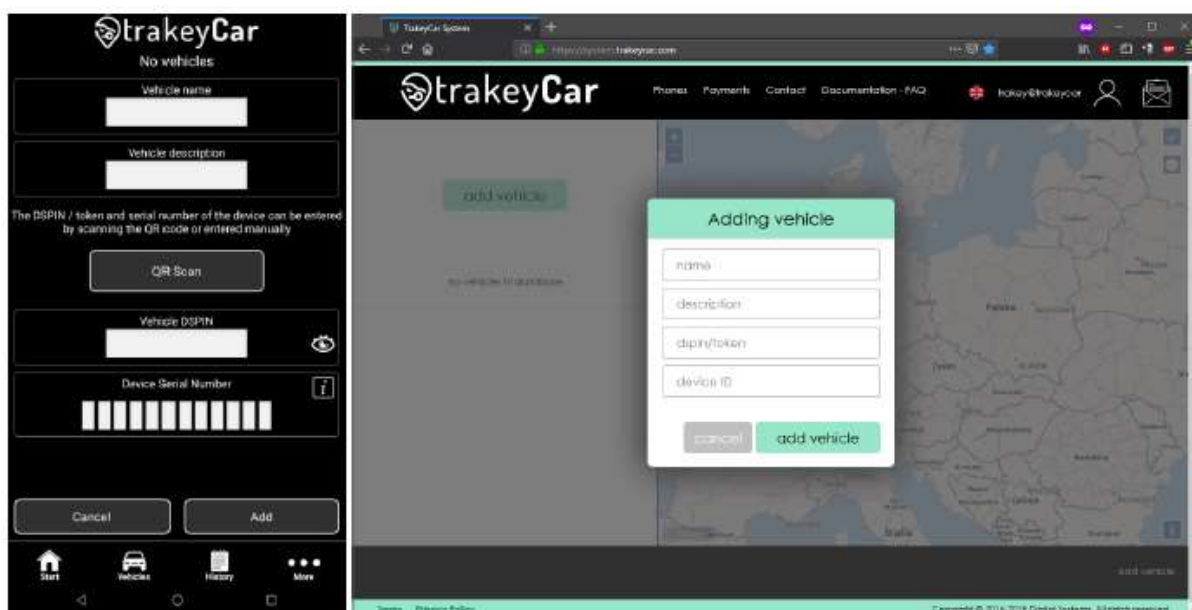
trakeyCar
No vehicles

Vehicle name

Vehicle description

The DSPIN / token and serial number of the device can be entered by scanning the QR code or entered manually

QR Scan

Vehicle DSPIN

Device Serial Number

Cancel
Add

Start
Vehicles
History
More

TrakeyCar System
https://system.trakeycar.com

trakeyCar
Phones Payments Contact Documentation - FAQ
trakey@trakeycar

add vehicle

no vehicles in database

Adding vehicle
name
description
dspin/token
device ID
cancel
add vehicle

add vehicle

Terms Privacy Policy
Copyright © 2016-2019 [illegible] All rights reserved